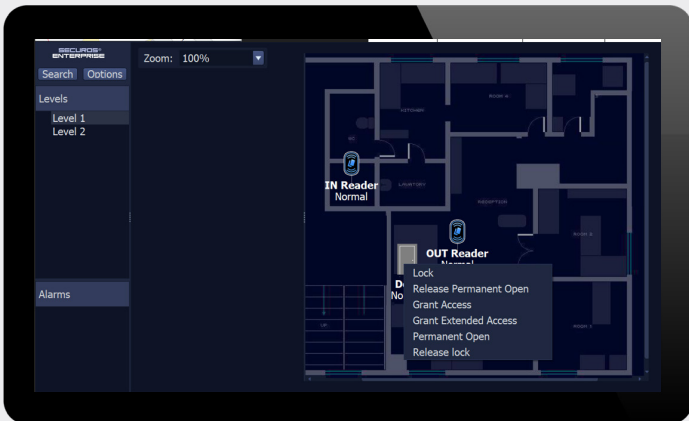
SECUROS® ENTERPRISE
Search Options
Levels
Level 1
Level 2
Alarms
Zoom: 100%
KITCHEN
ROOM A
WC
LAVATORY
RECEPTION
ROOM B
ROOM C
UP
IN Reader
Normal
OUT Reader
Normal
Do
No
Lock
Release Permanent Open
Grant Access
Grant Extended Access
Permanent Open
Release lock